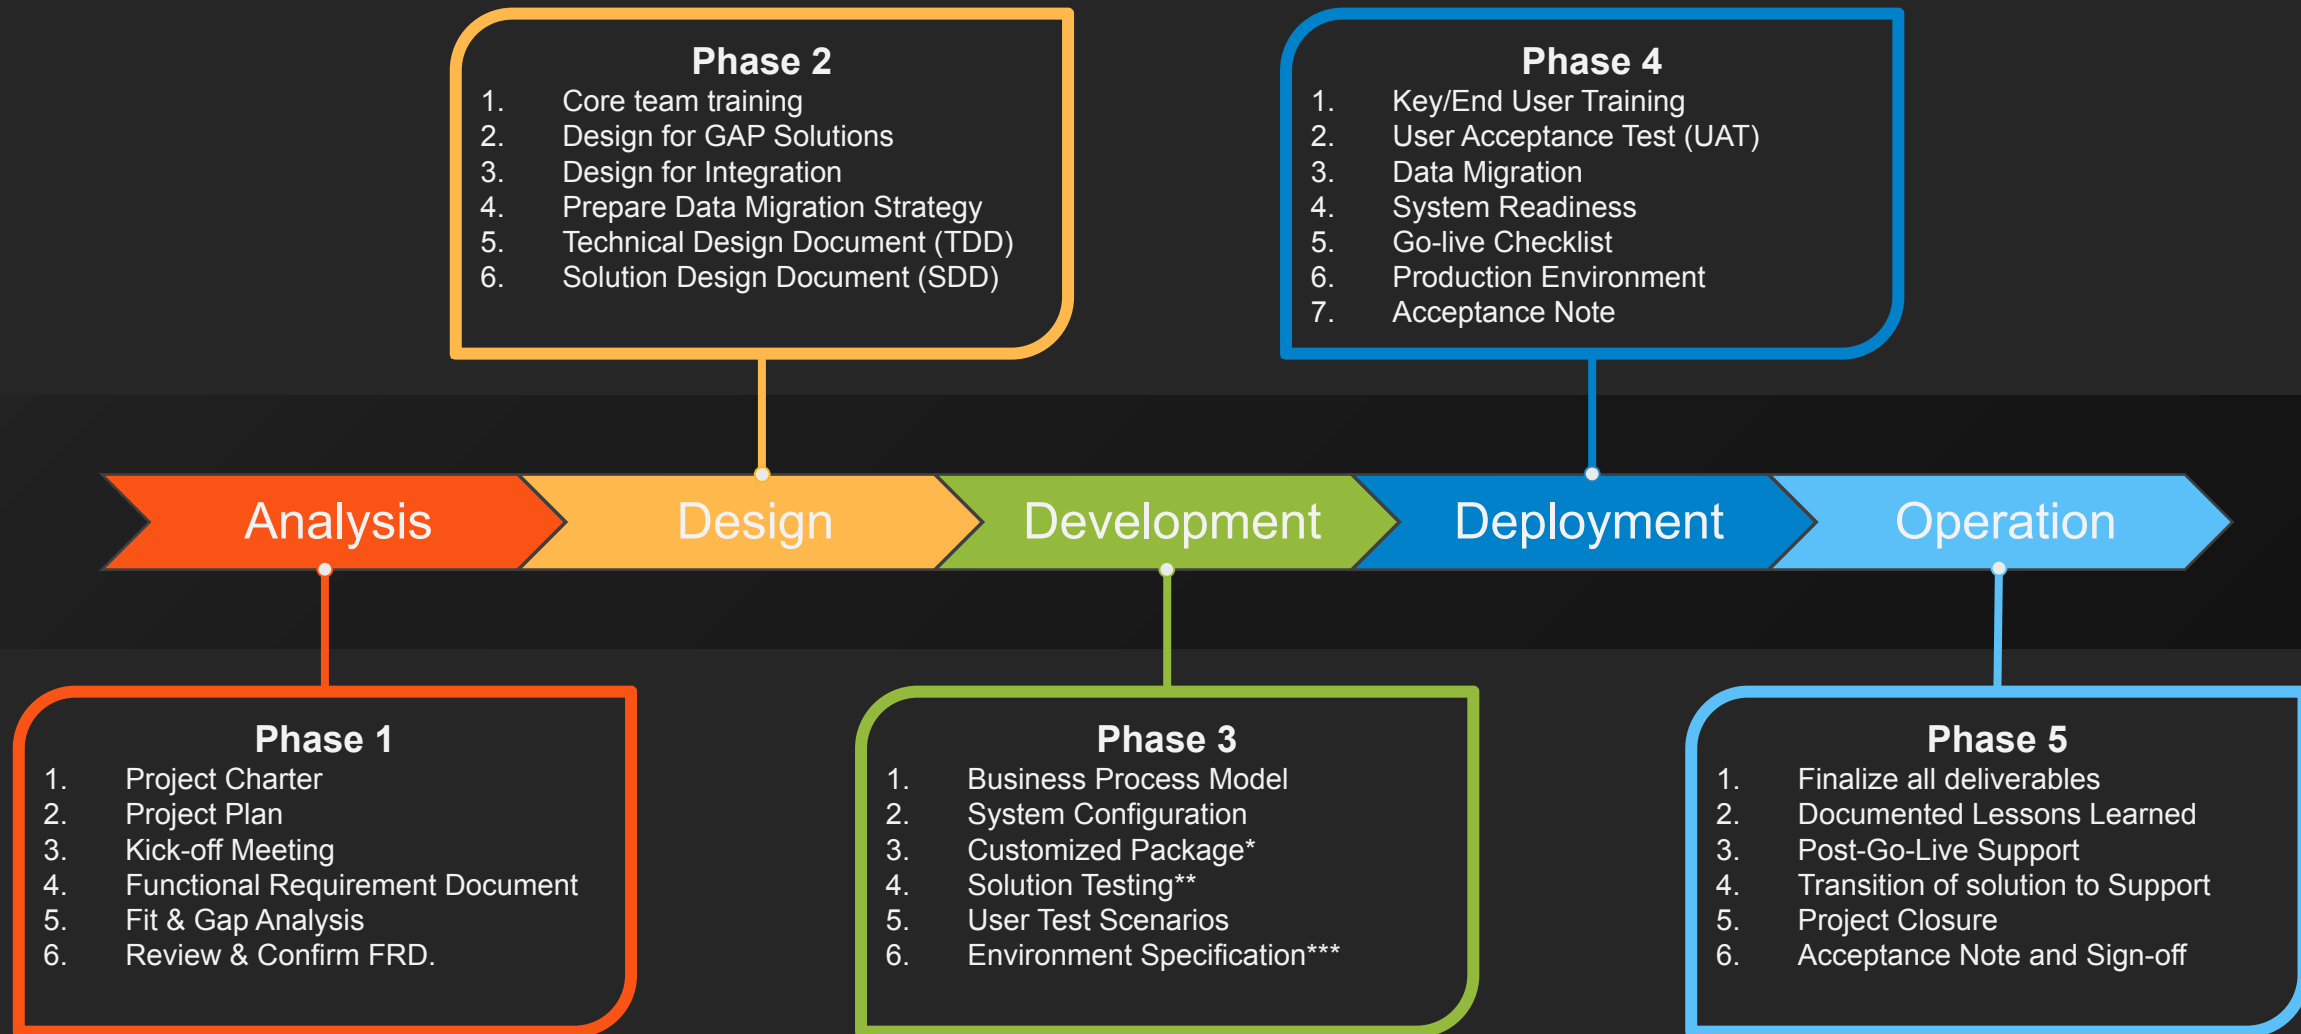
Phase 2
1. Core team training
2. Design for GAP Solutions
3. Design for Integration
4. Prepare Data Migration Strategy
5. Technical Design Document (TDD)
6. Solution Design Document (SDD)

Phase 4
1. Key/End User Training
2. User Acceptance Test (UAT)
3. Data Migration
4. System Readiness
5. Go-live Checklist
6. Production Environment
7. Acceptance Note

Analysis

Design

Development

Deployment

Operation

Phase 1
1. Project Charter
2. Project Plan
3. Kick-off Meeting
4. Functional Requirement Document
5. Fit & Gap Analysis
6. Review & Confirm FRD.

Phase 3
1. Business Process Model
2. System Configuration
3. Customized Package*
4. Solution Testing**
5. User Test Scenarios
6. Environment Specification***

Phase 5
1. Finalize all deliverables
2. Documented Lessons Learned
3. Post-Go-Live Support
4. Transition of solution to Support
5. Project Closure
6. Acceptance Note and Sign-off